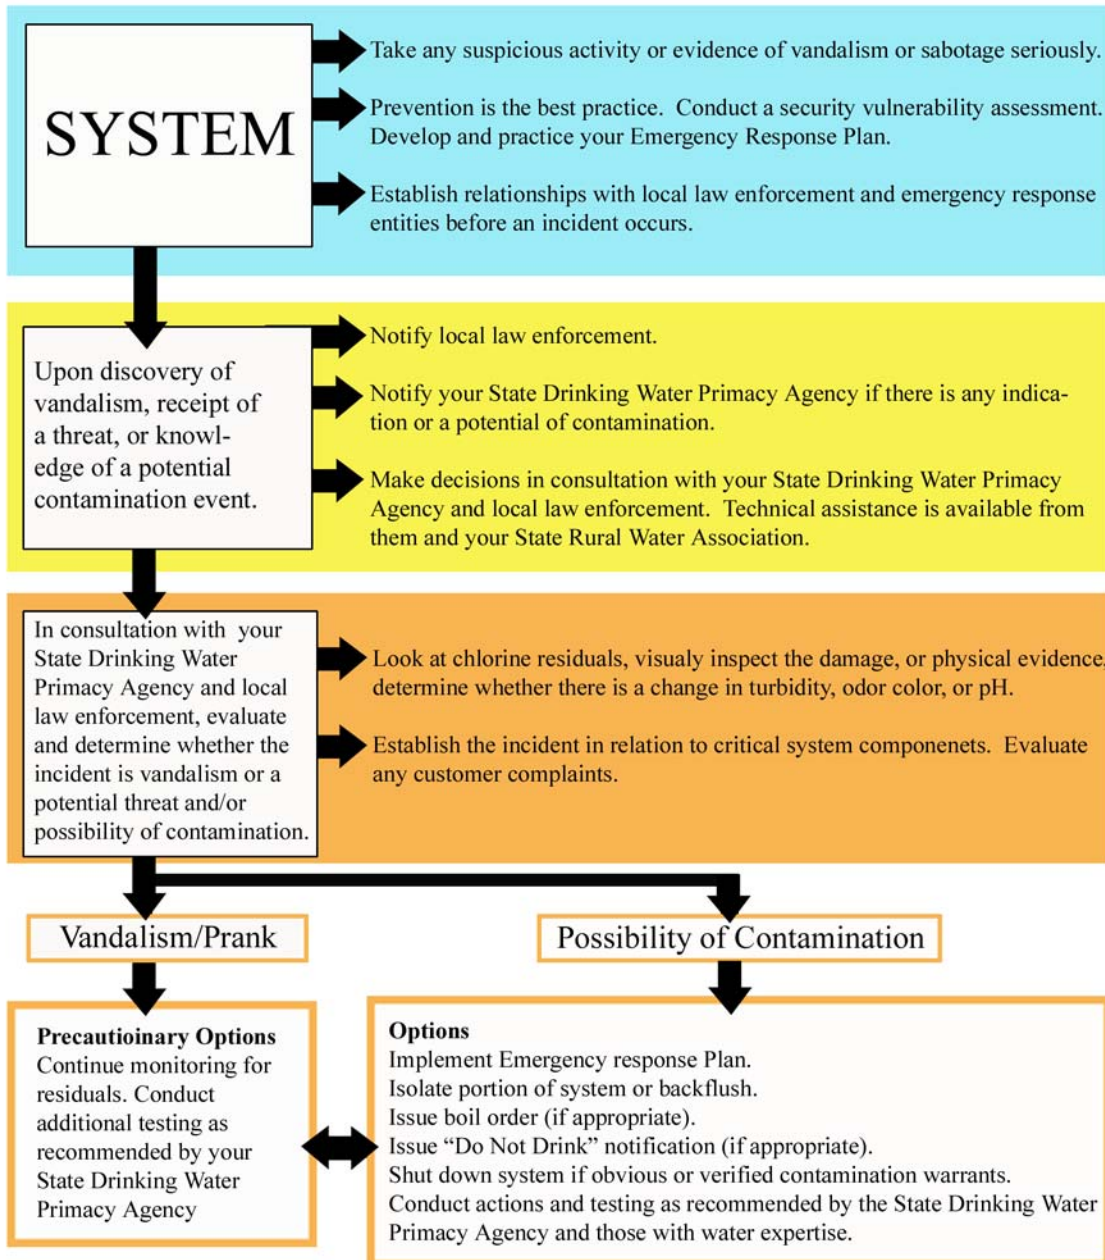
SYSTEM

Take any suspicious activity or evidence of vandalism or sabotage seriously.

Prevention is the best practice. Conduct a security vulnerability assessment. Develop and practice your Emergency Response Plan.

Establish relationships with local law enforcement and emergency response entities before an incident occurs.

Upon discovery of vandalism, receipt of a threat, or knowledge of a potential contamination event.

Notify local law enforcement.

Notify your State Drinking Water Primacy Agency if there is any indication or a potential of contamination.

Make decisions in consultation with your State Drinking Water Primacy Agency and local law enforcement. Technical assistance is available from them and your State Rural Water Association.

In consultation with your State Drinking Water Primacy Agency and local law enforcement, evaluate and determine whether the incident is vandalism or a potential threat and/or possibility of contamination.

Look at chlorine residuals, visualy inspect the damage, or physical evidence, determine whether there is a change in turbidity, odor color, or pH.

Establish the incident in relation to critical system componenets. Evaluate any customer complaints.

Vandalism/Prank

Possibility of Contamination

Precautioinary Options
Continue monitoring for residuals. Conduct additional testing as recommended by your State Drinking Water Primacy Agency

Options
Implement Emergency response Plan.
Isolate portion of system or backflush.
Issue boil order (if appropriate).
Issue "Do Not Drink" notification (if appropriate).
Shut down system if obvious or verified contamination warrants.
Conduct actions and testing as recommended by the State Drinking Water Primacy Agency and those with water expertise.